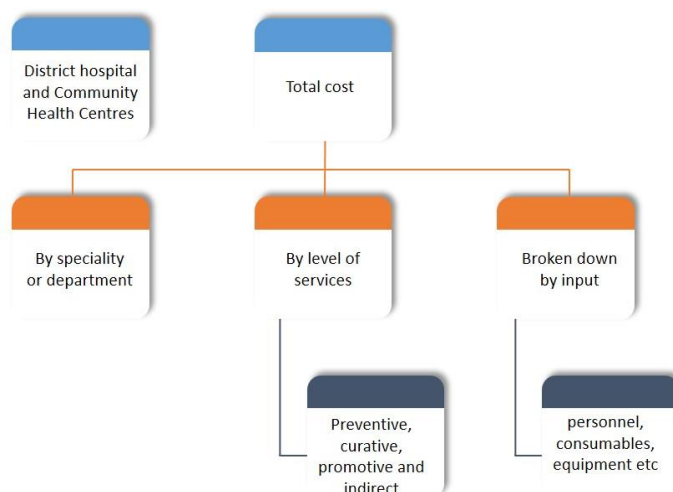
District hospital and Community Health Centres

Total cost

By speciality or department

By level of services

Broken down by input

Preventive, curative, promotive and indirect

personnel, consumables, equipment etc